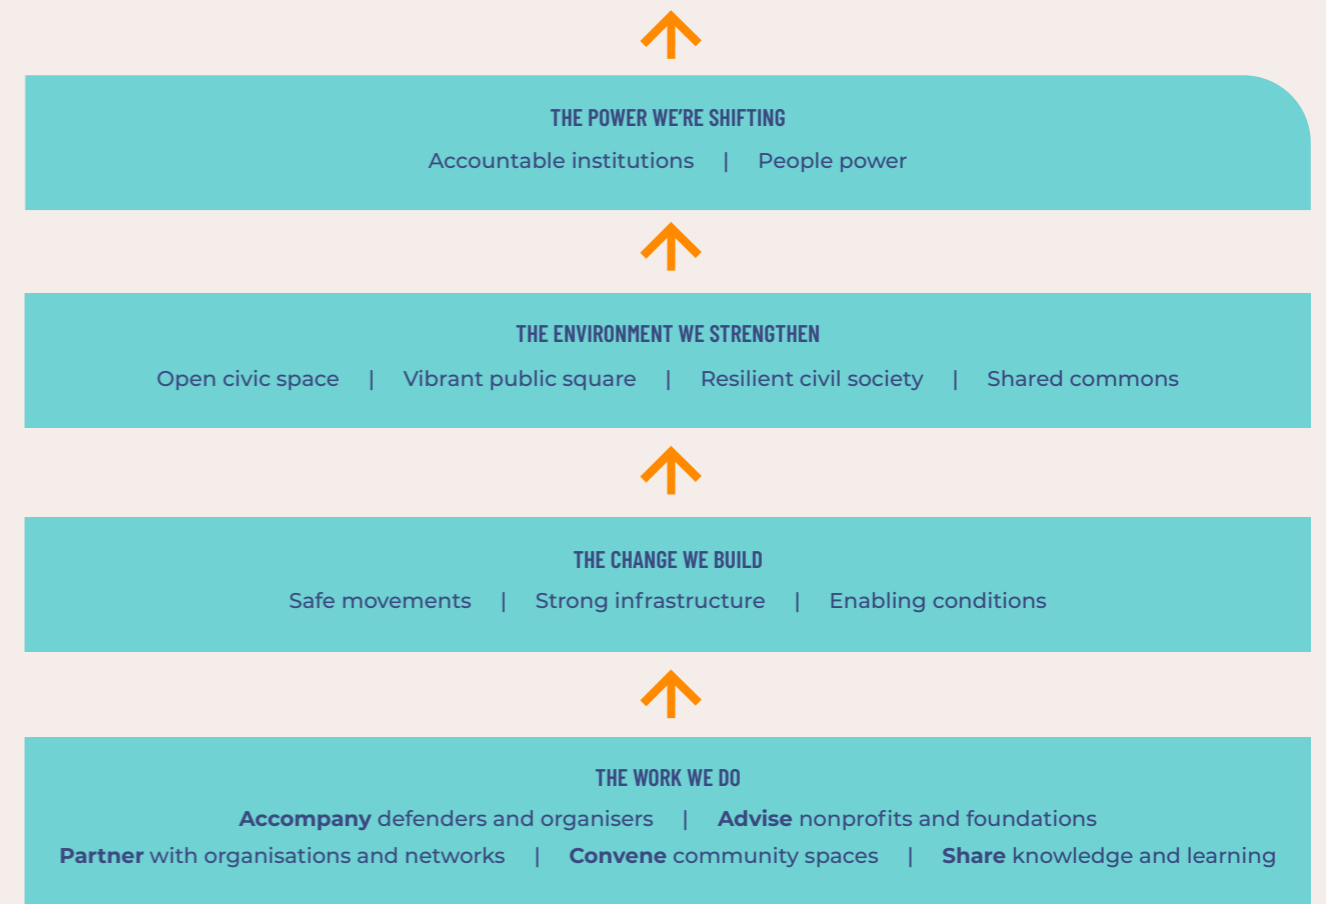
THE POWER WE'RE SHIFTING

Accountable institutions | People power

THE ENVIRONMENT WE STRENGTHEN

Open civic space | Vibrant public square | Resilient civil society | Shared commons

THE CHANGE WE BUILD

Safe movements | Strong infrastructure | Enabling conditions

THE WORK WE DO

**Accompany** defenders and organisers | **Advise** nonprofits and foundations

**Partner** with organisations and networks | **Convene** community spaces | **Share** knowledge and learning